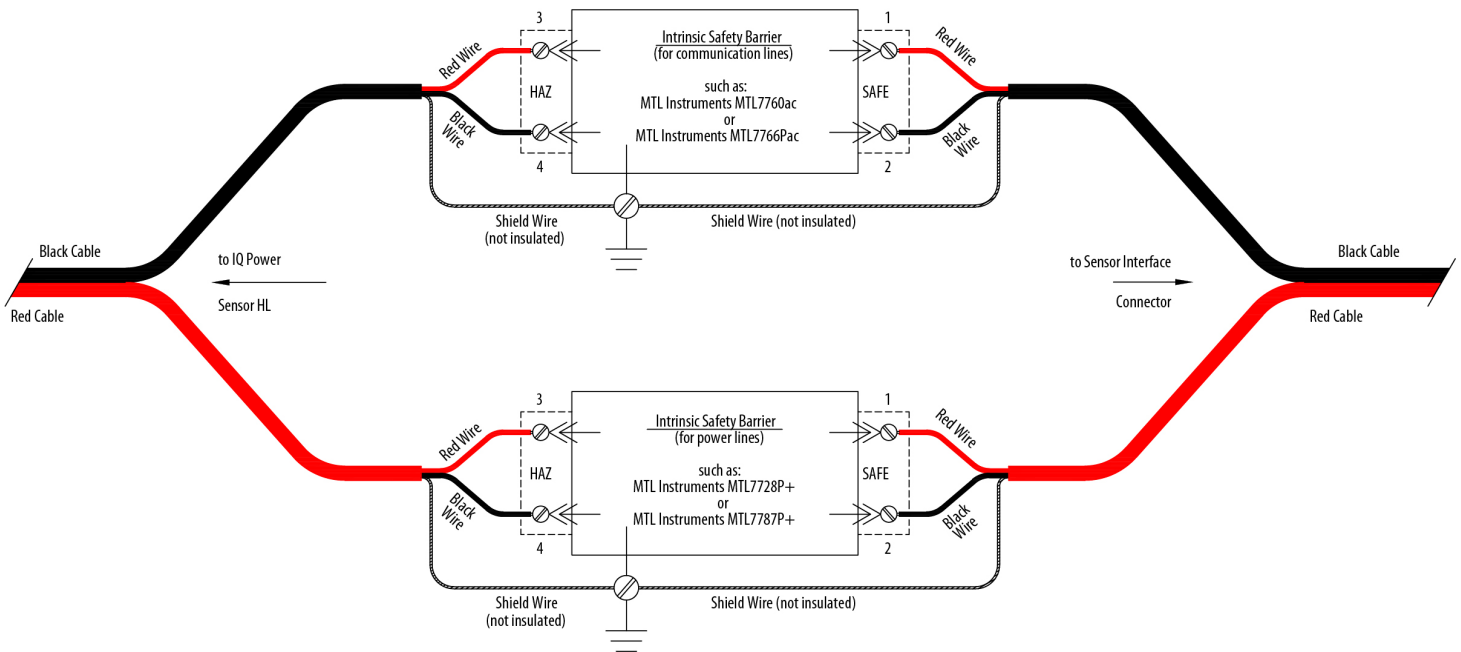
3

Intrinsic Safety Barrier
(for communication lines)

such as:
MTL Instruments MTL7760ac
or
MTL Instruments MTL7766Pac

1

Red Wire

HAZ

Black Wire

4

SAFE

Red Wire

Black Wire

2

Shield Wire
(not insulated)

Shield Wire (not insulated)

Black Cable

Red Cable

to IQ Power

Sensor HL

to Sensor Interface

Connector

Black Cable

Red Cable

3

Intrinsic Safety Barrier
(for power lines)

such as:
MTL Instruments MTL7728P+
or
MTL Instruments MTL7787P+

1

Red Wire

HAZ

Black Wire

4

SAFE

Red Wire

Black Wire

2

Shield Wire
(not insulated)

Shield Wire (not insulated)